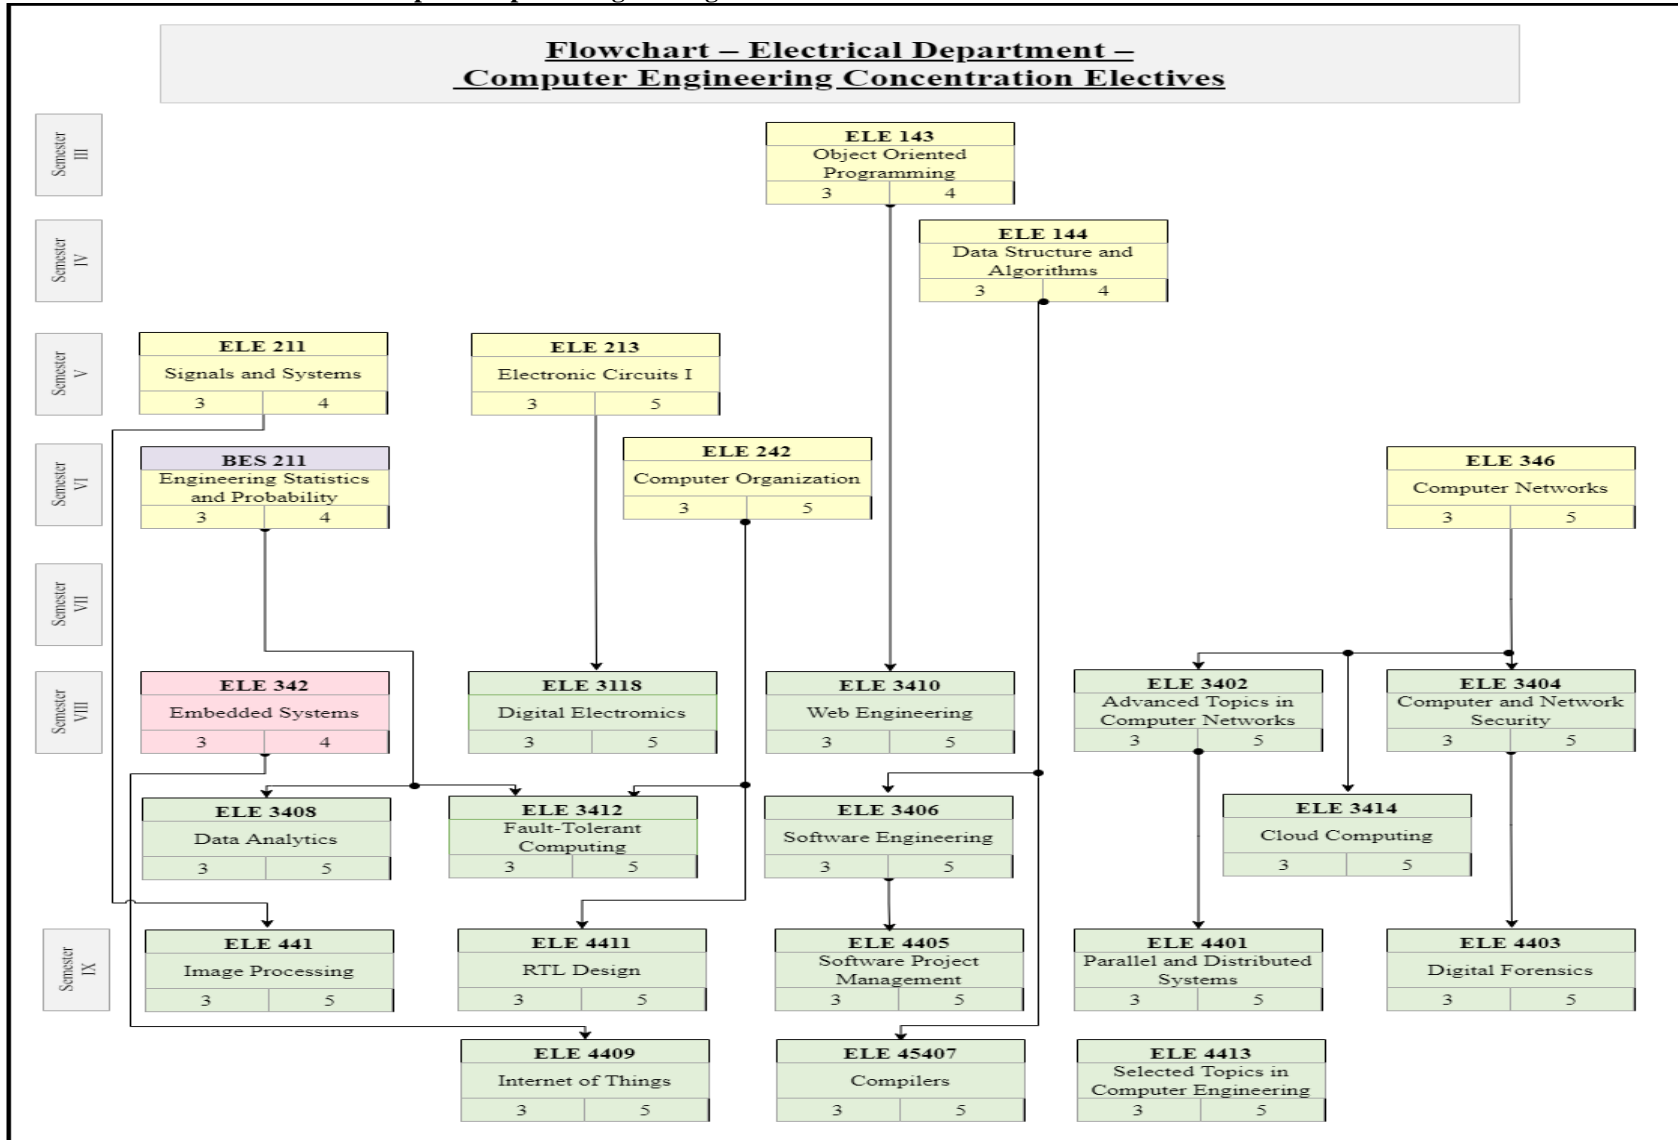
Flowchart – Electrical Department –
Computer Engineering Concentration Electives

Semester III

ELE 143
Object Oriented Programming
3 | 4

Semester IV

ELE 144
Data Structure and Algorithms
3 | 4

Semester V

ELE 211
Signals and Systems
3 | 4

ELE 213
Electronic Circuits I
3 | 5

Semester VI

BES 211
Engineering Statistics and Probability
3 | 4

ELE 242
Computer Organization
3 | 5

ELE 346
Computer Networks
3 | 5

Semester VII

Semester VIII

ELE 342
Embedded Systems
3 | 4

ELE 3118
Digital Electromics
3 | 5

ELE 3410
Web Engineering
3 | 5

ELE 3402
Advanced Topics in Computer Networks
3 | 5

ELE 3404
Computer and Network Security
3 | 5

ELE 3408
Data Analytics
3 | 5

ELE 3412
Fault-Tolerant Computing
3 | 5

ELE 3406
Software Engineering
3 | 5

ELE 3414
Cloud Computing
3 | 5

Semester IX

ELE 441
Image Processing
3 | 5

ELE 4411
RTL Design
3 | 5

ELE 4405
Software Project Management
3 | 5

ELE 4401
Parallel and Distributed Systems
3 | 5

ELE 4403
Digital Forensics
3 | 5

ELE 4409
Internet of Things
3 | 5

ELE 45407
Compilers
3 | 5

ELE 4413
Selected Topics in Computer Engineering
3 | 5